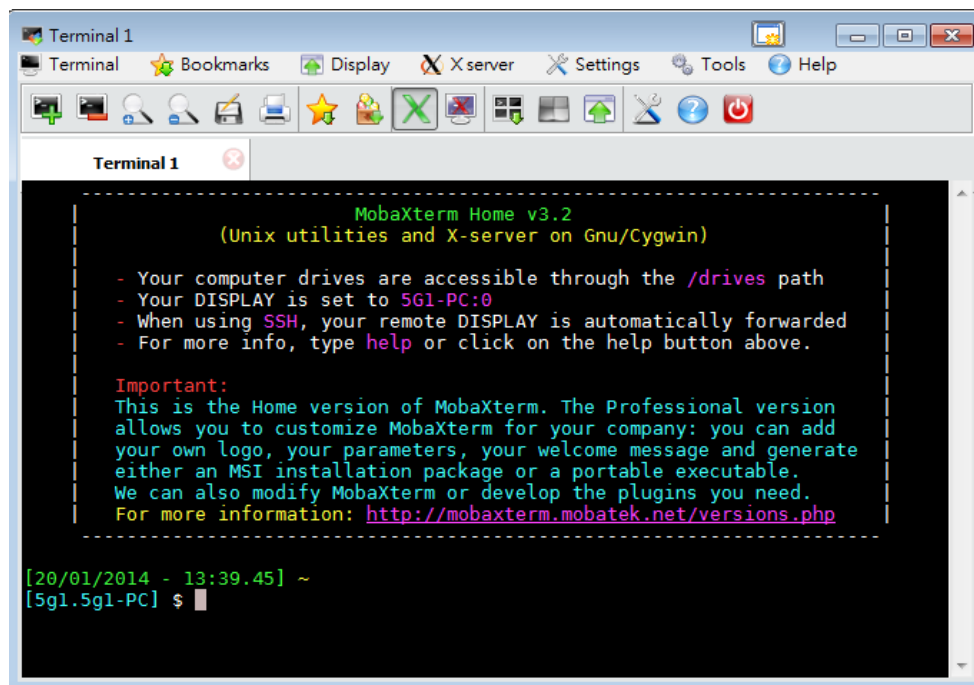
Terminal 1

Terminal Bookmarks Display X server Settings Tools Help

Terminal 1

MobaXterm Home v3.2
(Unix utilities and X-server on Gnu/Cygwin)

- Your computer drives are accessible through the /drives path
- Your DISPLAY is set to 5G1-PC:0
- When using SSH, your remote DISPLAY is automatically forwarded
- For more info, type help or click on the help button above.

Important:
This is the Home version of MobaXterm. The Professional version allows you to customize MobaXterm for your company: you can add your own logo, your parameters, your welcome message and generate either an MSI installation package or a portable executable.
We can also modify MobaXterm or develop the plugins you need.
For more information: http://mobaxterm.mobatek.net/versions.php

[20/01/2014 - 13:39.45] ~
[5g1.5g1-PC] $